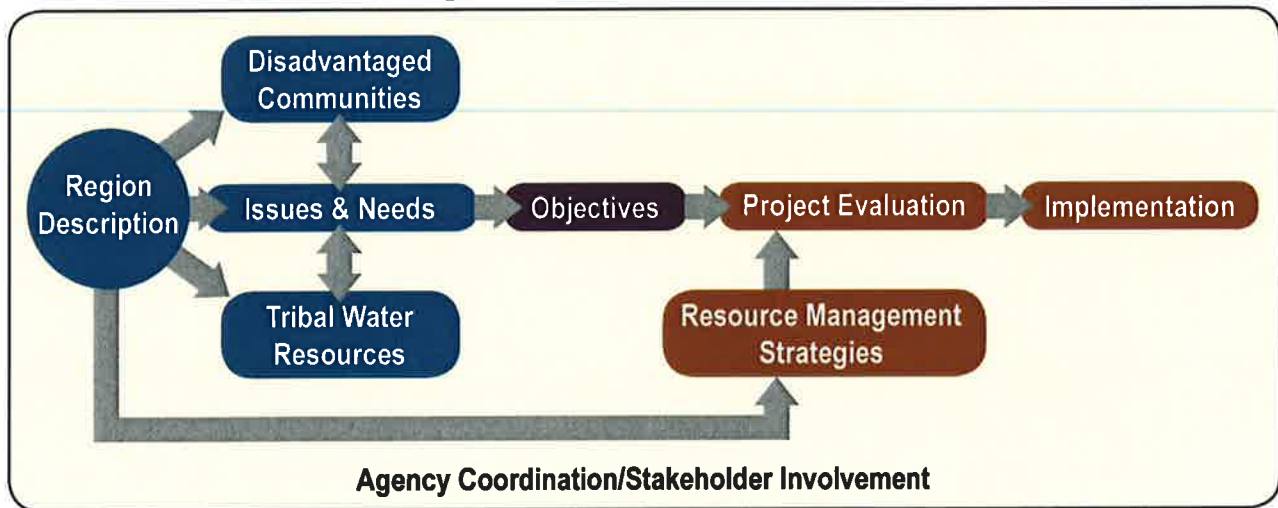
Region Description

Disadvantaged Communities

Issues & Needs

Tribal Water Resources

Objectives

Project Evaluation

Implementation

Resource Management Strategies

Agency Coordination/Stakeholder Involvement